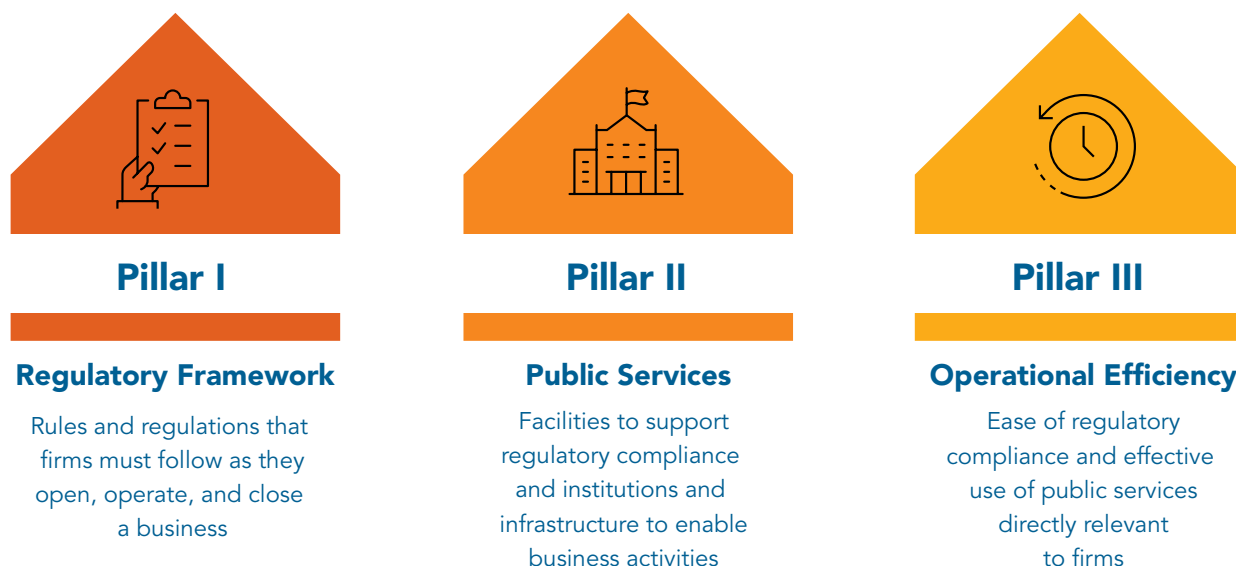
Pillar I

Regulatory Framework

Rules and regulations that firms must follow as they open, operate, and close a business

Pillar II

Public Services

Facilities to support regulatory compliance and institutions and infrastructure to enable business activities

Pillar III

Operational Efficiency

Ease of regulatory compliance and effective use of public services directly relevant to firms